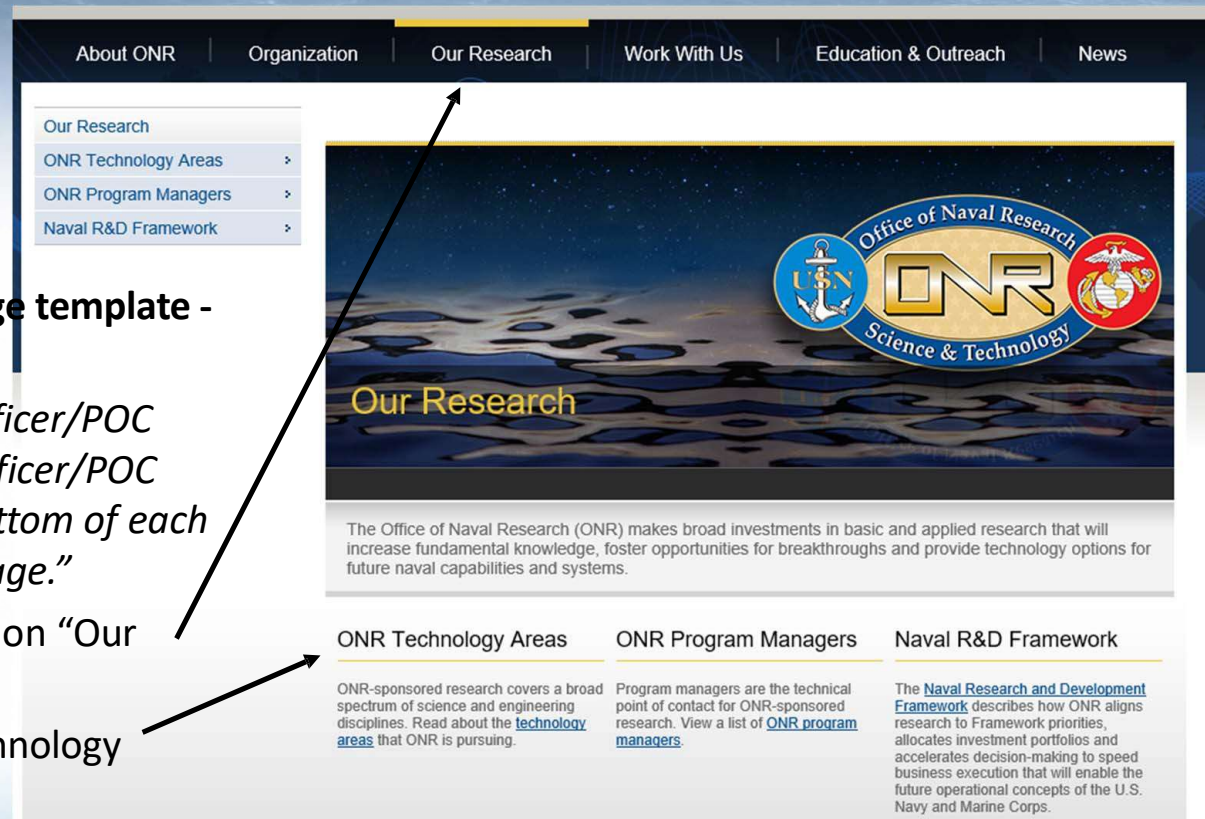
About ONR | Organization | Our Research | Work With Us | Education & Outreach | News

Our Research
ONR Technology Areas ›
ONR Program Managers ›
Naval R&D Framework ›

ge template -

ficer/POC
ficer/POC
ttom of each
ge."
on "Our

nnology

Office of Naval Research
USN
ONR
Science & Technology

Our Research

The Office of Naval Research (ONR) makes broad investments in basic and applied research that will increase fundamental knowledge, foster opportunities for breakthroughs and provide technology options for future naval capabilities and systems.

ONR Technology Areas

ONR-sponsored research covers a broad spectrum of science and engineering disciplines. Read about the technology areas that ONR is pursuing.

ONR Program Managers

Program managers are the technical point of contact for ONR-sponsored research. View a list of ONR program managers.

Naval R&D Framework

The Naval Research and Development Framework describes how ONR aligns research to Framework priorities, allocates investment portfolios and accelerates decision-making to speed business execution that will enable the future operational concepts of the U.S. Navy and Marine Corps.